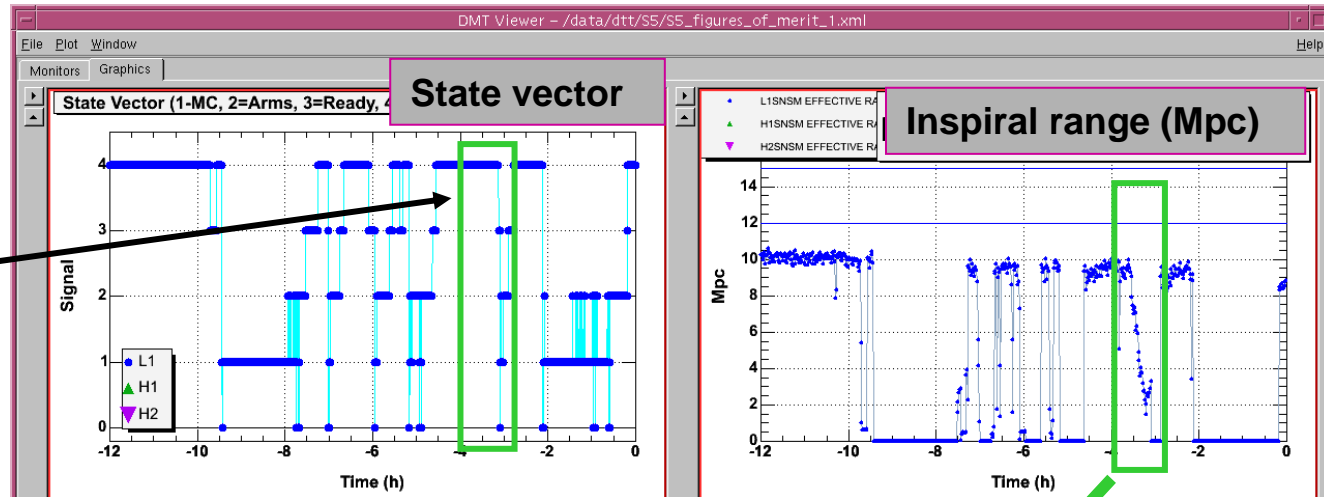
DMT Viewer – /data/dtt/S5/S5_figures_of_merit_1.xml

File Plot Window

Help

Monitors Graphics

State Vector (1-MC, 2=Arms, 3=Ready, 4

State vector

4
3
2
1
0

Signal

L1
H1
H2

-12 -10 -8 -6 -4 -2 0

Time (h)

L1SNSM EFFECTIVE RA
H1SNSM EFFECTIVE RA
H2SNSM EFFECTIVE RA

Inspiral range (Mpc)

14
12
10
8
6
4
2
0

Mpc

-12 -10 -8 -6 -4 -2 0

Time (h)